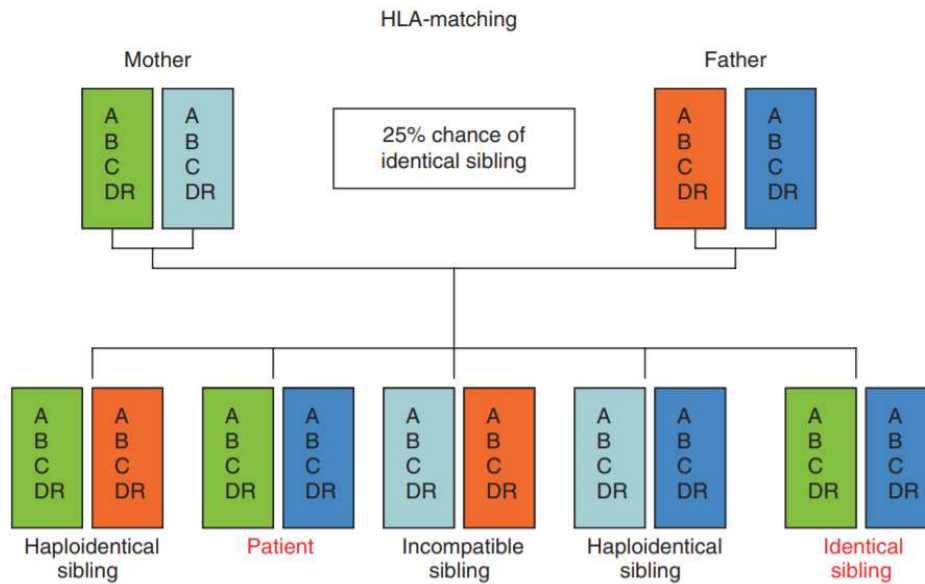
HLA-matching

Mother

A
B
C
DR

A
B
C
DR

25% chance of identical sibling

Father

A
B
C
DR

A
B
C
DR

A
B
C
DR

A
B
C
DR

Haploidentical sibling

A
B
C
DR

A
B
C
DR

Patient

A
B
C
DR

A
B
C
DR

Incompatible sibling

A
B
C
DR

A
B
C
DR

Haploidentical sibling

A
B
C
DR

A
B
C
DR

Identical sibling